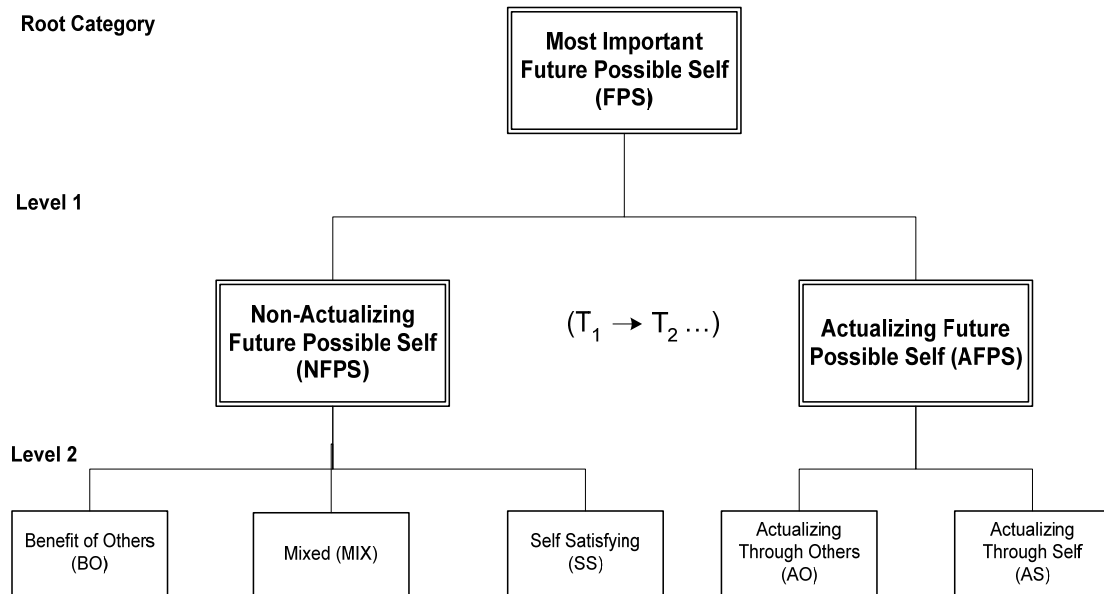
Root Category

Most Important Future Possible Self (FPS)

Level 1

Non-Actualizing Future Possible Self (NFPS)

$(T_1 \rightarrow T_2 \ldots)$

Actualizing Future Possible Self (AFPS)

Level 2

Benefit of Others (BO)

Mixed (MIX)

Self Satisfying (SS)

Actualizing Through Others (AO)

Actualizing Through Self (AS)